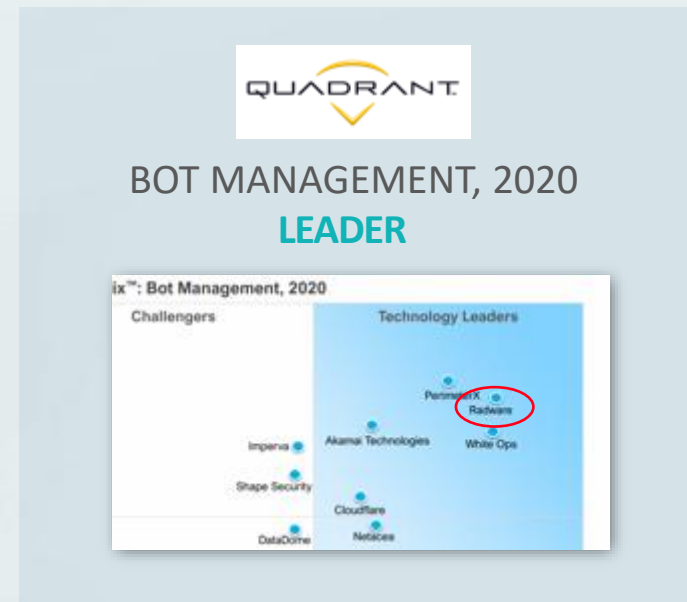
QUADRANT

BOT MANAGEMENT, 2020

LEADER

ix™: Bot Management, 2020

Challengers

Technology Leaders

PerimeterX

Radware

Imperva

Akamai Technologies

White Ops

Shape Security

Cloudflare

DataDome

Netacea